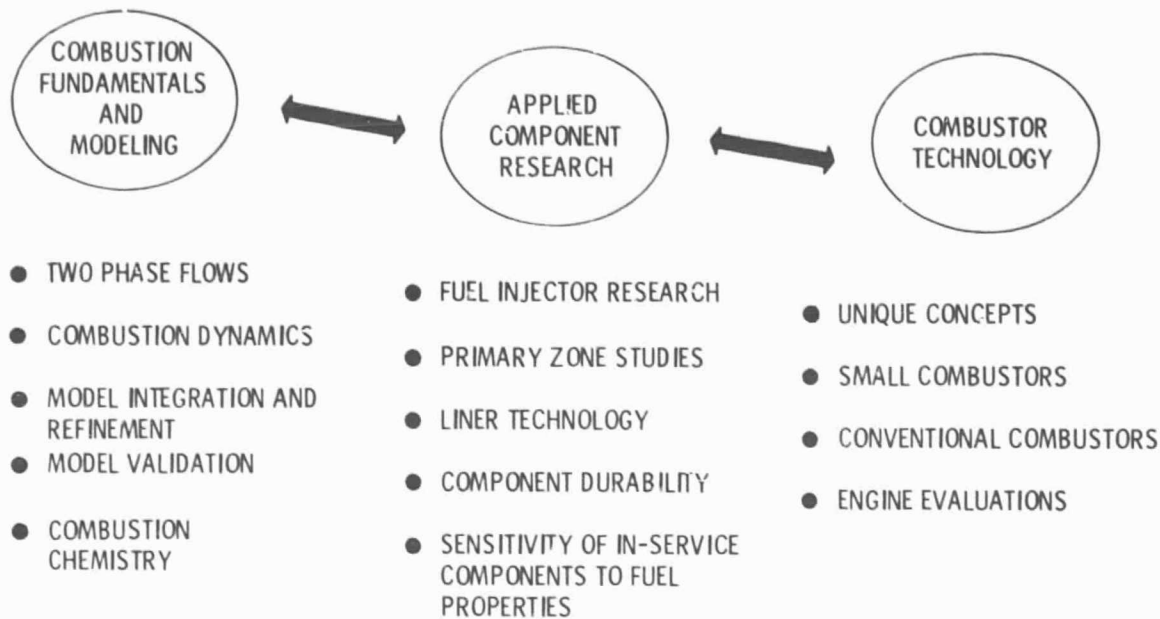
COMBUSTION FUNDAMENTALS AND MODELING

APPLIED COMPONENT RESEARCH

COMBUSTOR TECHNOLOGY

- TWO PHASE FLOWS
- COMBUSTION DYNAMICS
- MODEL INTEGRATION AND REFINEMENT
- MODEL VALIDATION
- COMBUSTION CHEMISTRY

- FUEL INJECTOR RESEARCH
- PRIMARY ZONE STUDIES
- LINER TECHNOLOGY
- COMPONENT DURABILITY
- SENSITIVITY OF IN-SERVICE COMPONENTS TO FUEL PROPERTIES

- UNIQUE CONCEPTS
- SMALL COMBUSTORS
- CONVENTIONAL COMBUSTORS
- ENGINE EVALUATIONS